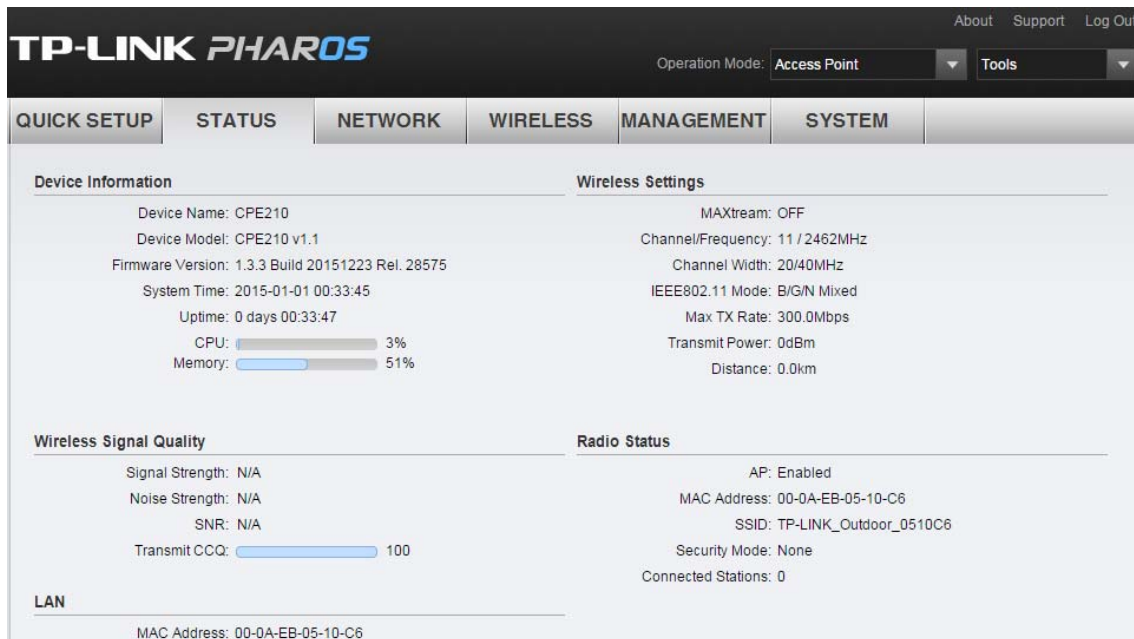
About Support Log Out

TP-LINK PHAROS

Operation Mode: Access Point

Tools

QUICK SETUP | STATUS | NETWORK | WIRELESS | MANAGEMENT | SYSTEM

Device Information

Device Name: CPE210
Device Model: CPE210 v1.1
Firmware Version: 1.3.3 Build 20151223 Rel. 28575
System Time: 2015-01-01 00:33:45
Uptime: 0 days 00:33:47
CPU: 3%
Memory: 51%

Wireless Settings

MAXtream: OFF
Channel/Frequency: 11 / 2462MHz
Channel Width: 20/40MHz
IEEE802.11 Mode: B/G/N Mixed
Max TX Rate: 300.0Mbps
Transmit Power: 0dBm
Distance: 0.0km

Wireless Signal Quality

Signal Strength: N/A
Noise Strength: N/A
SNR: N/A
Transmit CCQ: 100

Radio Status

AP: Enabled
MAC Address: 00-0A-EB-05-10-C6
SSID: TP-LINK_Outdoor_0510C6
Security Mode: None
Connected Stations: 0

LAN

MAC Address: 00-0A-EB-05-10-C6